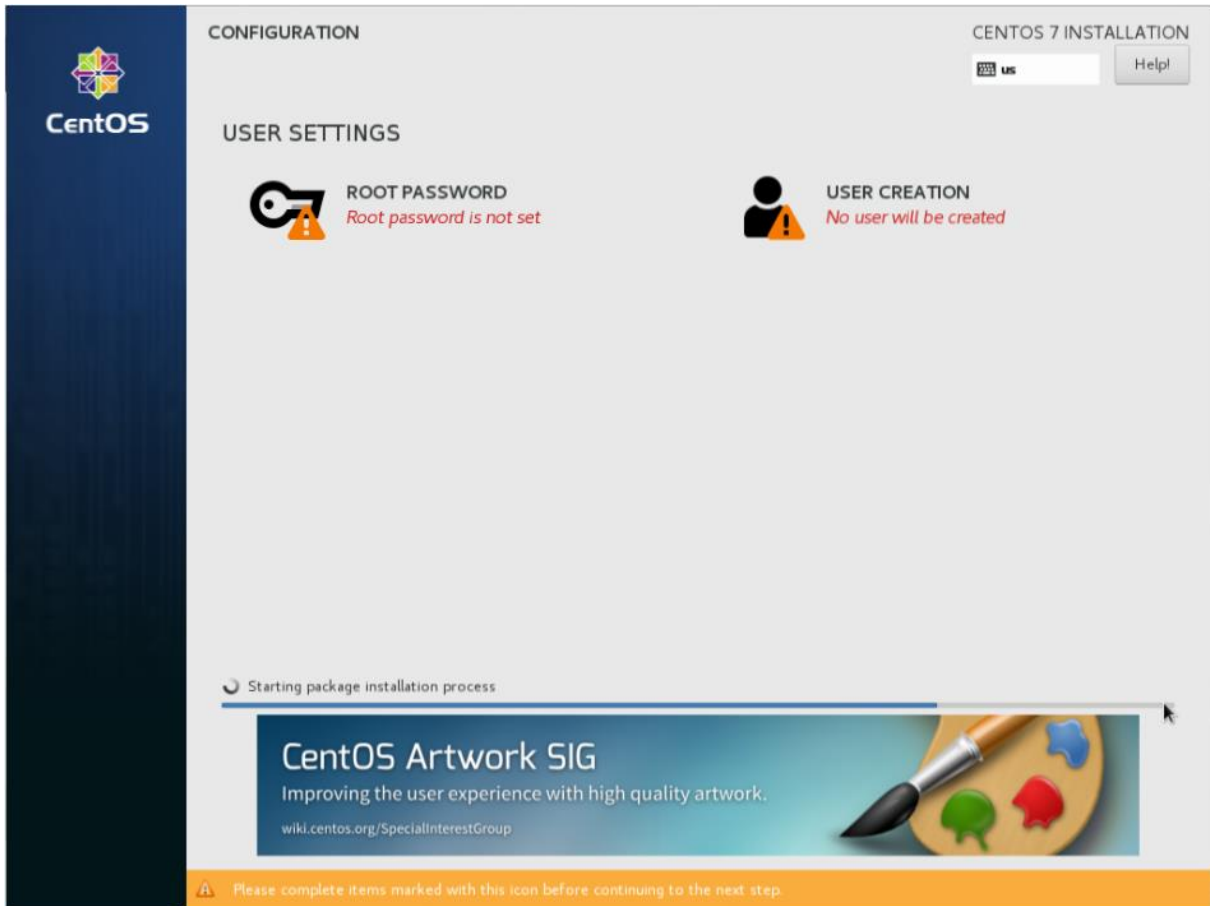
CentOS

CONFIGURATION

CENTOS 7 INSTALLATION

us

Help!

USER SETTINGS

ROOT PASSWORD
Root password is not set

USER CREATION
No user will be created

Starting package installation process

CentOS Artwork SIG
Improving the user experience with high quality artwork.
wiki.centos.org/SpecialInterestGroup

Please complete items marked with this icon before continuing to the next step.